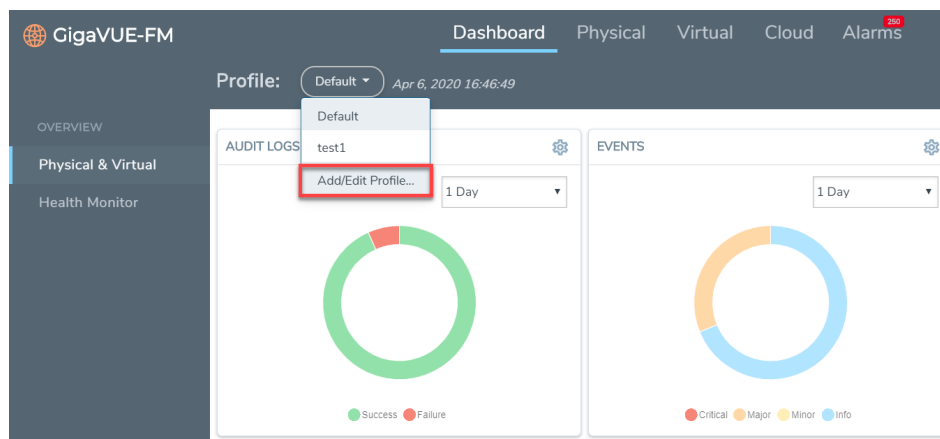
GigaVUE-FM

Dashboard Physical Virtual Cloud Alarms 250

Profile: Default ▾ Apr 6, 2020 16:46:49

OVERVIEW

Physical & Virtual

Health Monitor

AUDIT LOGS

Default

test1

Add/Edit Profile...

1 Day ▾

Success Failure

EVENTS

1 Day ▾

Critical Major Minor Info